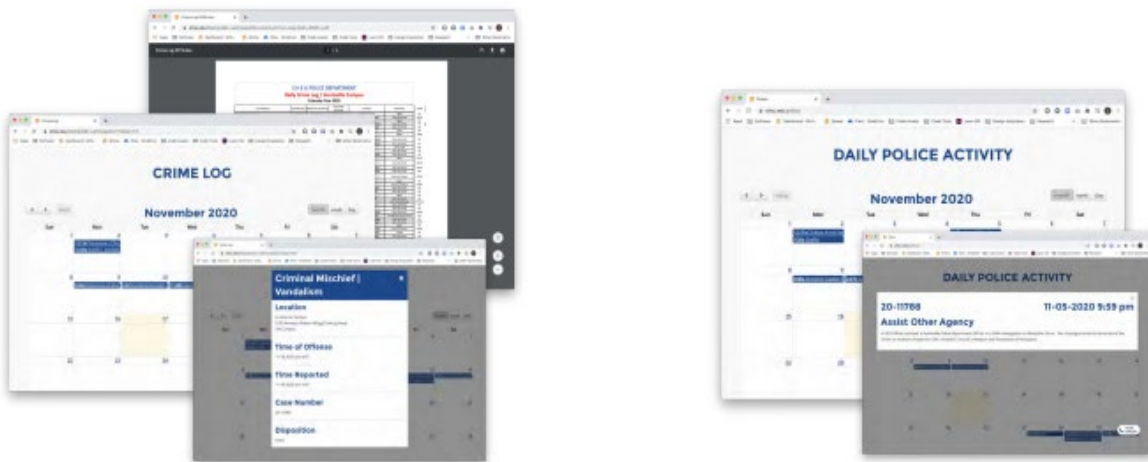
CRIME LOG

November 2020

Sun Mon Tue Wed Thu Fri Sat

Criminal Mischief | Vandalism

Location

Time of Offense

Time Reported

Case Number

Disposition

DAILY POLICE ACTIVITY

November 2020

Sun Mon Tue Wed Thu Fri Sat

DAILY POLICE ACTIVITY

20-11788

11-05-2020 9:59 pm

Assist Other Agency